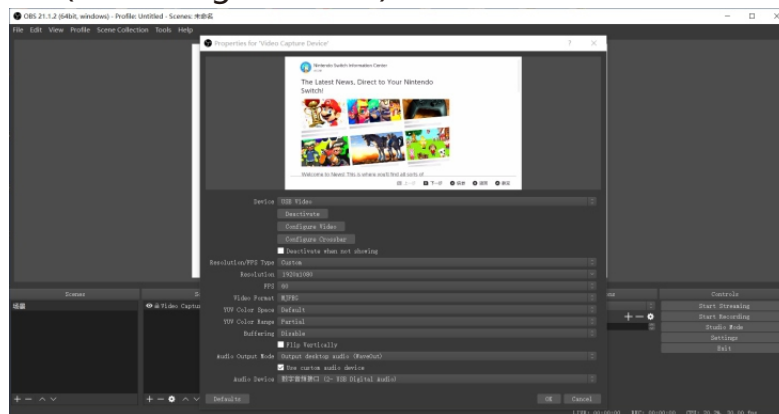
OBS 21.1.2 (64bit, windows) - Profile: Untitled - Scenes: 未命名

File Edit View Profile Scene Collection Tools Help

Properties for 'Video Capture Device'

Nintendo Switch Information Center

The Latest News, Direct to Your Nintendo Switch!

Welcome to News! This is where you'll find all sorts of...

Device USB Video

Deactivate

Configure Video

Configure Crossbar

Deactivate when not showing

Resolution/FPS Type Custom

Resolution 1920x1080

FPS 60

Video Format MJPEG

YUV Color Space Default

YUV Color Range Partial

Buffering Disable

Flip Vertically

Audio Output Mode Output desktop audio (WaveOut)

Use custom audio device

Audio Device 数字音频接口 (2- USB Digital Audio)

Defaults

OK Cancel

Scenes

场景

Video Captu

Controls

Start Streaming

Start Recording

Studio Mode

Settings

Exit

LIVE: 00:00:00 REC: 00:00:00 CPU: 20.3%, 30.00 fps